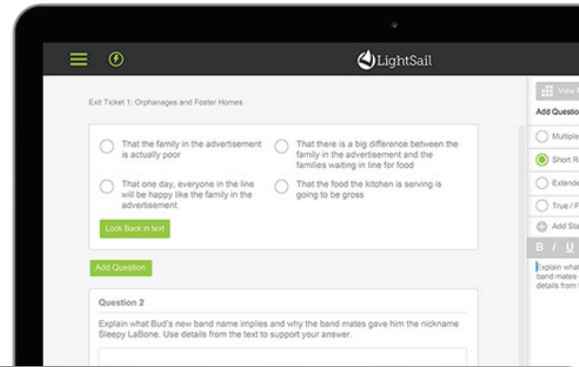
LightSail

Exit Ticket 1: Orphanages and Foster Homes

That the family in the advertisement is actually poor

That there is a big difference between the family in the advertisement and the families waiting in line for food

That one day, everyone in the line will be happy like the family in the advertisement

That the food the kitchen is serving is going to be gross

Look Back in text

Add Question

Question 2

Explain what Bud's new band name implies and why the band mates gave him the nickname Sleepy LaBone. Use details from the text to support your answer.

View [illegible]

Add Questio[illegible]

Multiple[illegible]

Short R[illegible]

Extende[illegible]

True / F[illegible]

Add Sta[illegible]

B I U

Explain what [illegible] band mates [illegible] details from t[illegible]